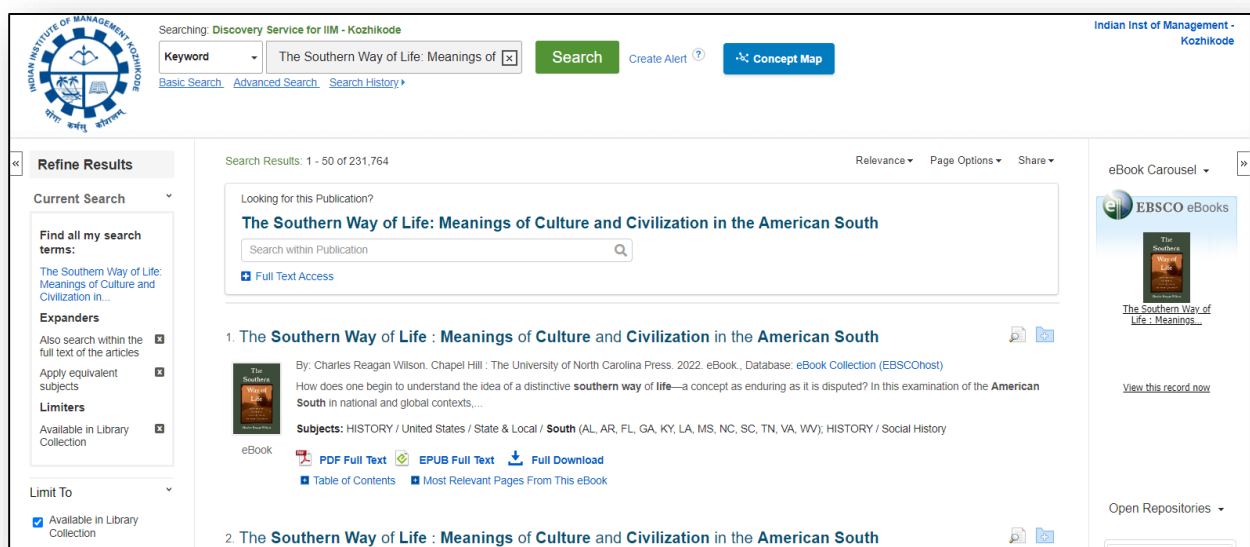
INDIAN INSTITUTE OF MANAGEMENT KOZHIKODE

योगः कर्मसु कौशलम्

Searching: Discovery Service for IIM - Kozhikode

Keyword

The Southern Way of Life: Meanings of

Search

Create Alert ?

Concept Map

Basic Search Advanced Search Search History ▸

Indian Inst of Management - Kozhikode

«

Refine Results

Current Search

Find all my search terms:

The Southern Way of Life: Meanings of Culture and Civilization in...

Expanders

Also search within the full text of the articles

Apply equivalent subjects

Limiters

Available in Library Collection

Limit To

Available in Library Collection

Search Results: 1 - 50 of 231,764

Relevance ▾ Page Options ▾ Share ▾

Looking for this Publication?

The Southern Way of Life: Meanings of Culture and Civilization in the American South

Search within Publication

Full Text Access

1. The Southern Way of Life : Meanings of Culture and Civilization in the American South

The Southern Way of Life

By: Charles Reagan Wilson. Chapel Hill : The University of North Carolina Press. 2022. eBook., Database: eBook Collection (EBSCOhost)

How does one begin to understand the idea of a distinctive southern way of life—a concept as enduring as it is disputed? In this examination of the American South in national and global contexts,...

Subjects: HISTORY / United States / State & Local / South (AL, AR, FL, GA, KY, LA, MS, NC, SC, TN, VA, WV); HISTORY / Social History

eBook

PDF Full Text EPUB Full Text Full Download

Table of Contents Most Relevant Pages From This eBook

2. The Southern Way of Life : Meanings of Culture and Civilization in the American South

»

eBook Carousel ▾

EBSCO eBooks

The Southern Way of Life

The Southern Way of Life : Meanings...

View this record now

Open Repositories ▾